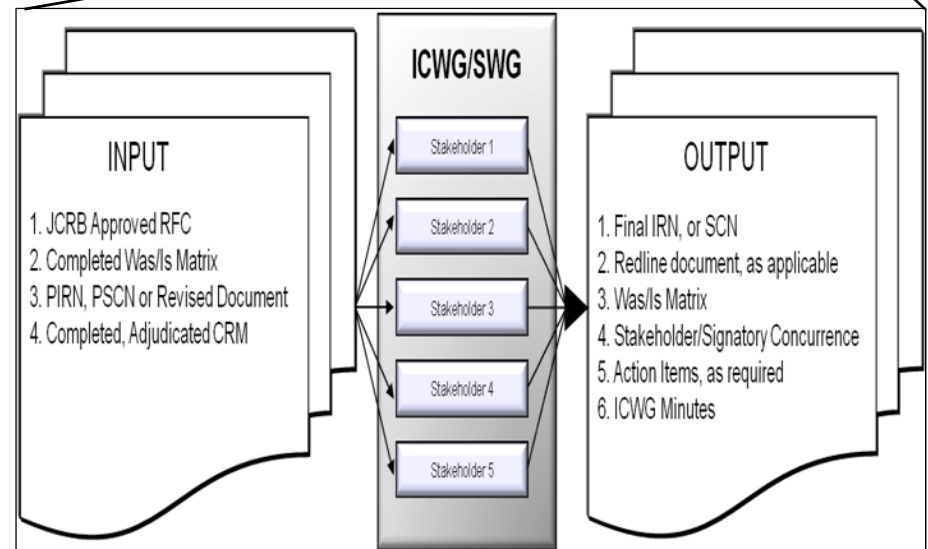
INPUT

1. JCRB Approved RFC
2. Completed Was/Is Matrix
3. PIRN, PSCN or Revised Document
4. Completed, Adjudicated CRM

ICWG/SWG

Stakeholder 1

Stakeholder 2

Stakeholder 3

Stakeholder 4

Stakeholder 5

OUTPUT

1. Final IRN, or SCN
2. Redline document, as applicable
3. Was/Is Matrix
4. Stakeholder/Signatory Concurrence
5. Action Items, as required
6. ICWG Minutes